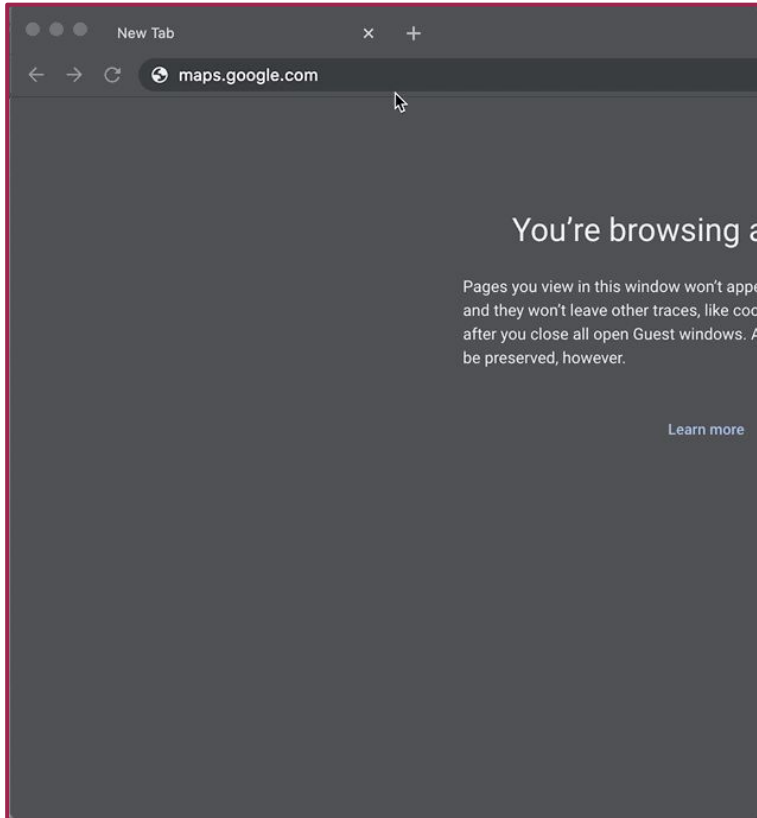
New Tab

maps.google.com

You're browsing a

Pages you view in this window won't appe and they won't leave other traces, like coo after you close all open Guest windows. A be preserved, however.

Learn more